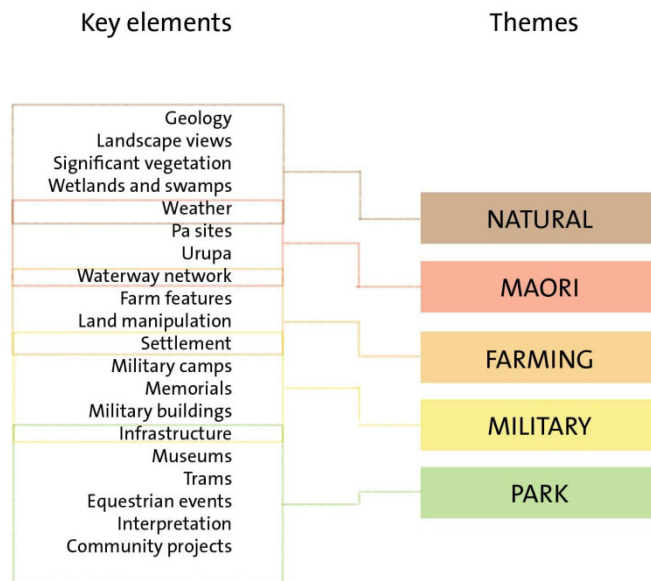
Key elements

Themes

Geology
Landscape views
Significant vegetation
Wetlands and swamps
Weather
Pa sites
Urupa
Waterway network
Farm features
Land manipulation
Settlement
Military camps
Memorials
Military buildings
Infrastructure
Museums
Trams
Equestrian events
Interpretation
Community projects

NATURAL

MAORI

FARMING

MILITARY

PARK